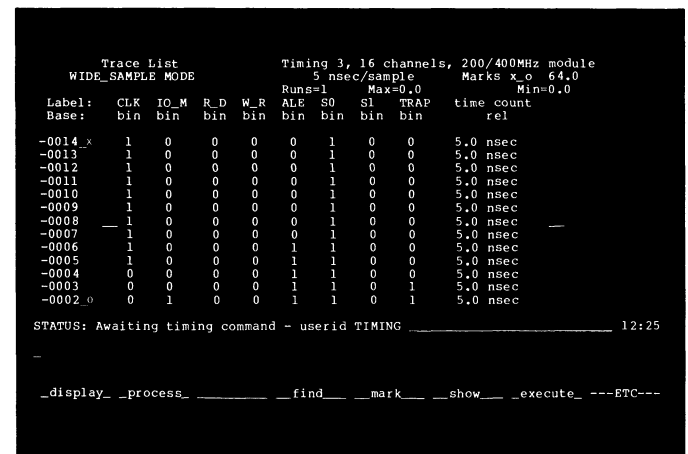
Trace List
WIDE_SAMPLE MODE

Timing 3, 16 channels, 200/400MHz module
5 nsec/sample
Marks x_o 64.0
Runs=1 Max=0.0 Min=0.0

| Label: | CLK | IO_M | R_D | W_R | ALE | S0 | S1 | TRAP | time count |
|---|---|---|---|---|---|---|---|---|---|
| Base: | bin | bin | bin | bin | bin | bin | bin | bin | rel |
| -0014 x | 1 | 0 | 0 | 0 | 0 | 1 | 0 | 0 | 5.0 nsec |
| -0013 | 1 | 0 | 0 | 0 | 0 | 1 | 0 | 0 | 5.0 nsec |
| -0012 | 1 | 0 | 0 | 0 | 0 | 1 | 0 | 0 | 5.0 nsec |
| -0011 | 1 | 0 | 0 | 0 | 0 | 1 | 0 | 0 | 5.0 nsec |
| -0010 | 1 | 0 | 0 | 0 | 0 | 1 | 0 | 0 | 5.0 nsec |
| -0009 | 1 | 0 | 0 | 0 | 0 | 1 | 0 | 0 | 5.0 nsec |
| -0008 | 1 | 0 | 0 | 0 | 0 | 1 | 0 | 0 | 5.0 nsec |
| -0007 | 1 | 0 | 0 | 0 | 0 | 1 | 0 | 0 | 5.0 nsec |
| -0006 | 1 | 0 | 0 | 0 | 1 | 1 | 0 | 0 | 5.0 nsec |
| -0005 | 1 | 0 | 0 | 0 | 1 | 1 | 0 | 0 | 5.0 nsec |
| -0004 | 0 | 0 | 0 | 0 | 1 | 1 | 0 | 0 | 5.0 nsec |
| -0003 | 0 | 0 | 0 | 0 | 1 | 1 | 0 | 1 | 5.0 nsec |
| -0002 o | 0 | 1 | 0 | 0 | 1 | 1 | 0 | 1 | 5.0 nsec |

STATUS: Awaiting timing command - userid TIMING ____________ 12:25

_

_display_ _process_ ________ __find___ __mark___ __show___ _execute_ ---ETC---